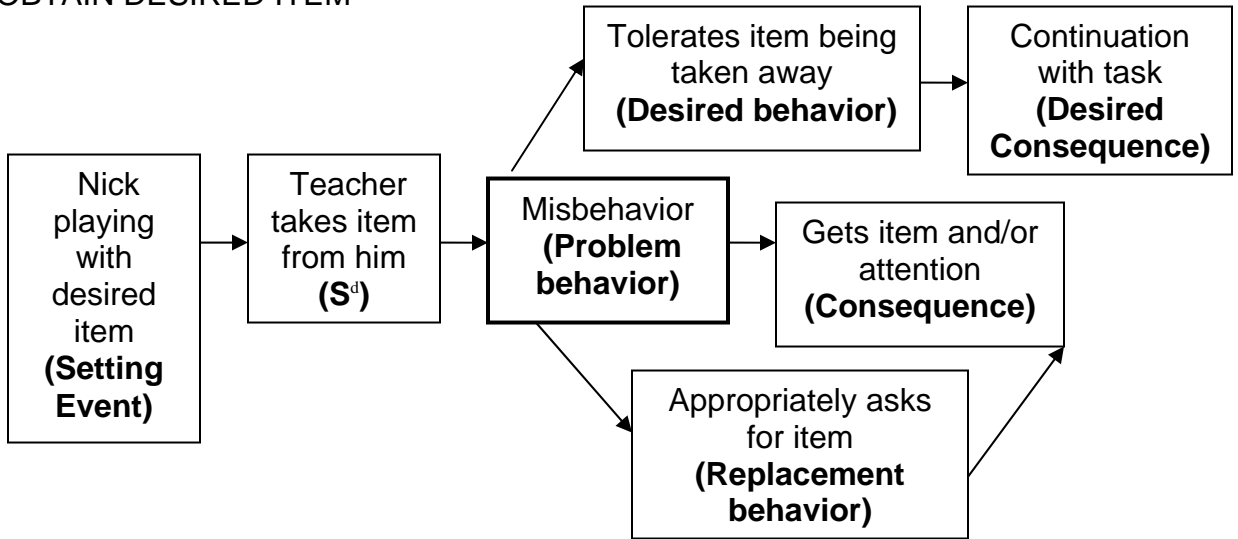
OBTAIN DESIRED ITEM

Nick playing with desired item **(Setting Event)**

Teacher takes item from him **($S^d$)**

Misbehavior **(Problem behavior)**

Tolerates item being taken away **(Desired behavior)**

Continuation with task **(Desired Consequence)**

Gets item and/or attention **(Consequence)**

Appropriately asks for item **(Replacement behavior)**